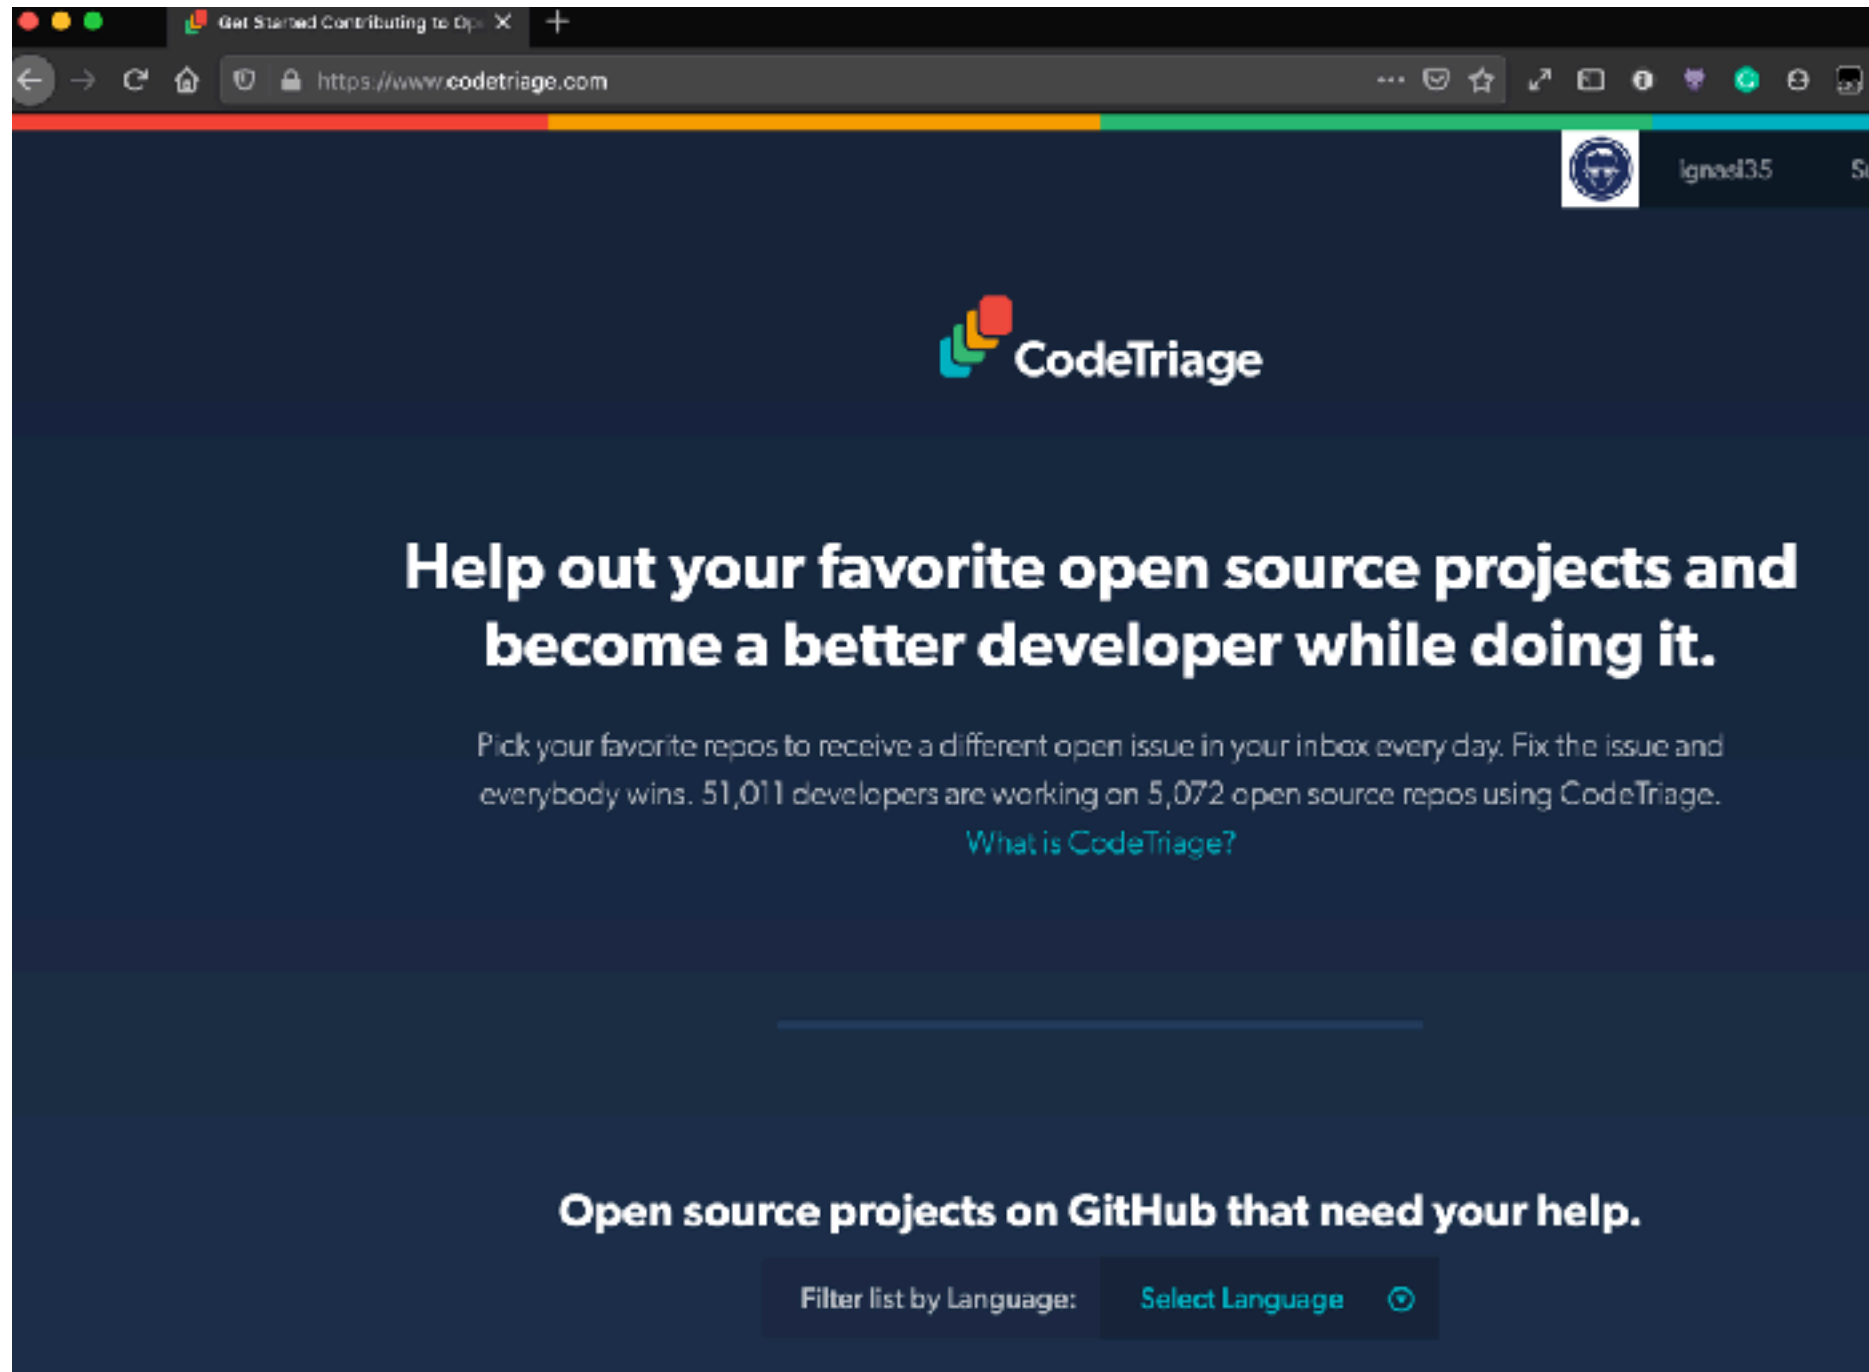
Get Started Contributing to Op

https://www.codetriage.com

ignasl35

S

CodeTriage

Help out your favorite open source projects and become a better developer while doing it.

Pick your favorite repos to receive a different open issue in your inbox every day. Fix the issue and everybody wins. 51,011 developers are working on 5,072 open source repos using CodeTriage.
What is CodeTriage?

Open source projects on GitHub that need your help.

Filter list by Language: Select Language